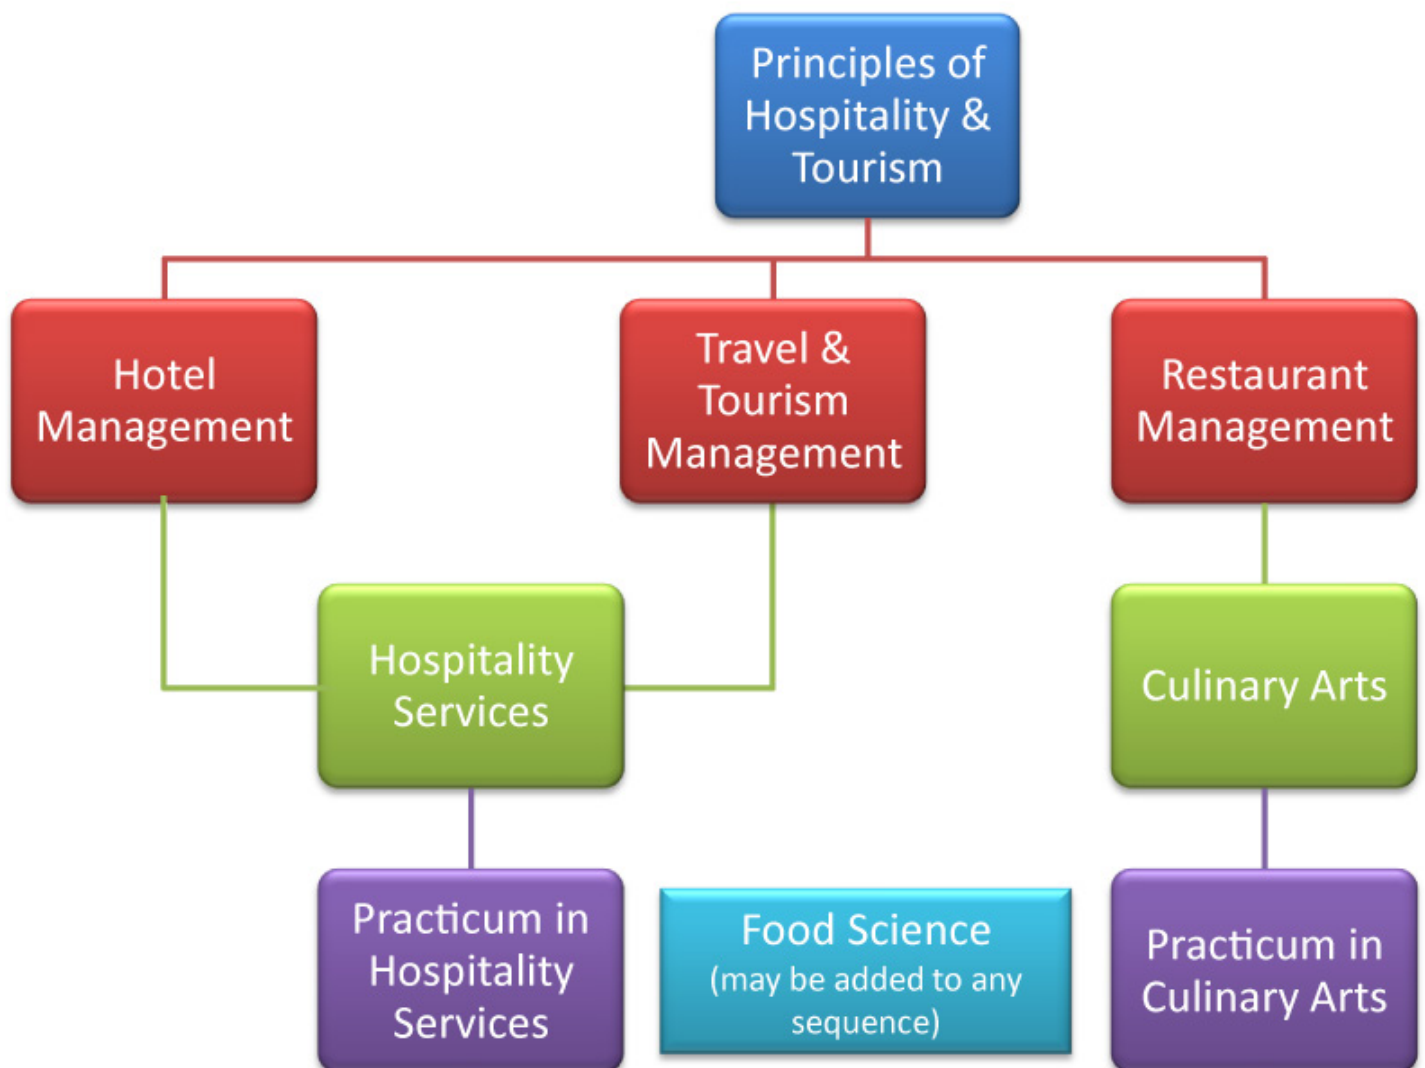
Principles of Hospitality & Tourism

Hotel Management

Travel & Tourism Management

Restaurant Management

Hospitality Services

Culinary Arts

Practicum in Hospitality Services

Food Science (may be added to any sequence)

Practicum in Culinary Arts